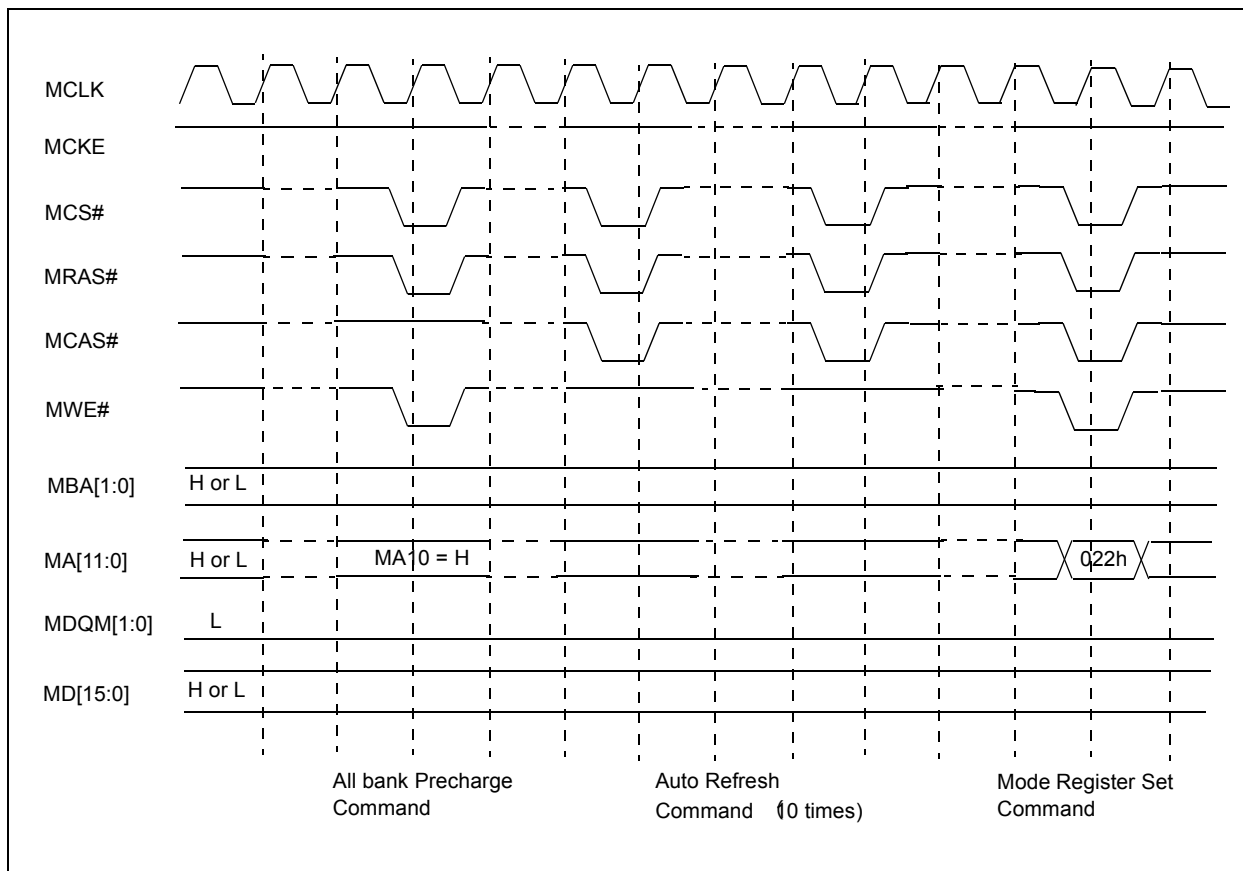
MCLK

MCKE

MCS#

MRAS#

MCAS#

MWE#

MBA[1:0]
H or L

MA[11:0]
H or L
MA10 = H
022h

MDQM[1:0]
L

MD[15:0]
H or L

All bank Precharge Command

Auto Refresh Command (10 times)

Mode Register Set Command